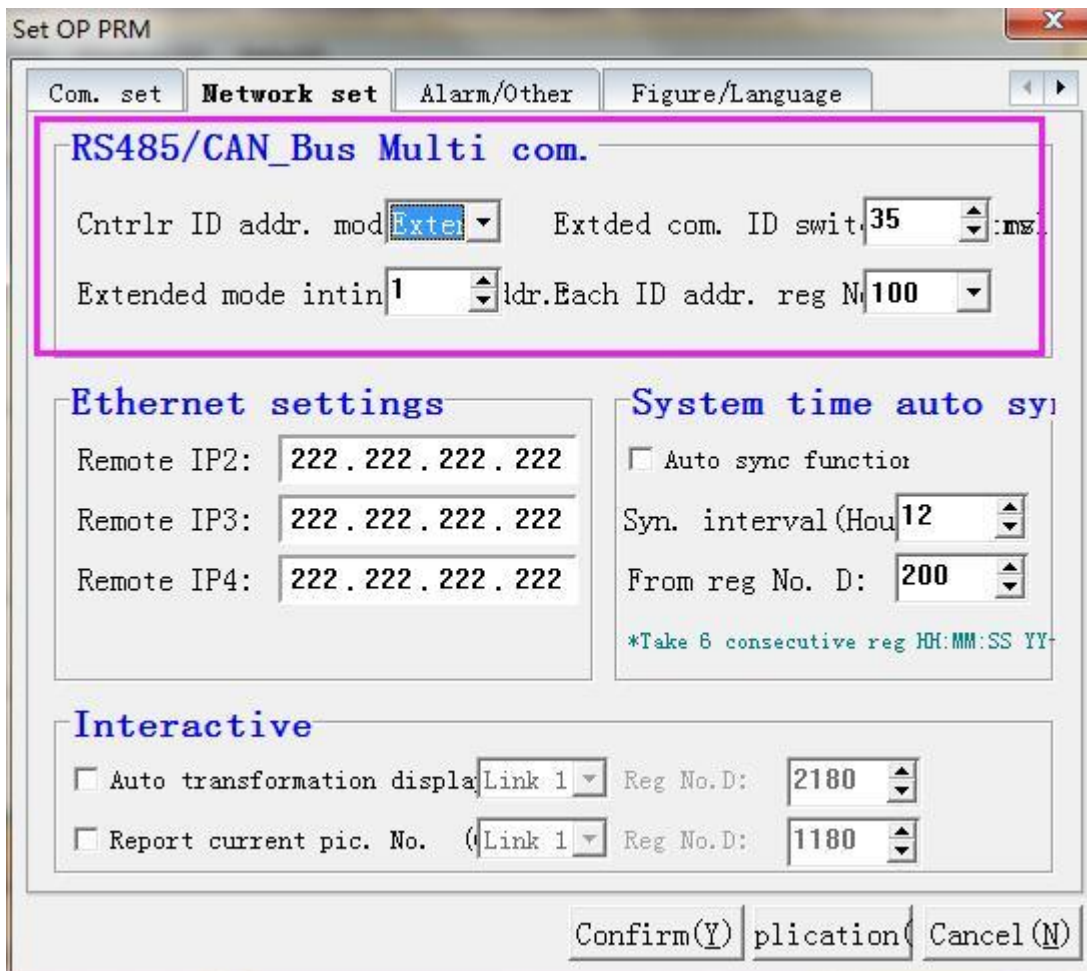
Set OP PRM

Com. set | Network set | Alarm/Other | Figure/Language

RS485/CAN_Bus Multi com.

Cntrlr ID addr. mod Exter Extded com. ID swit 35 ms

Extended mode intin 1 ldr.Each ID addr. reg N 100

Ethernet settings

Remote IP2: 222.222.222.222

Remote IP3: 222.222.222.222

Remote IP4: 222.222.222.222

System time auto sy

Auto sync functio

Syn. interval(Hou 12

From reg No. D: 200

*Take 6 consecutive reg HH:MM:SS YY-

Interactive

Auto transformation displa Link 1 Reg No.D: 2180

Report current pic. No. ( Link 1 Reg No.D: 1180

Confirm(Y) plication( Cancel(N)